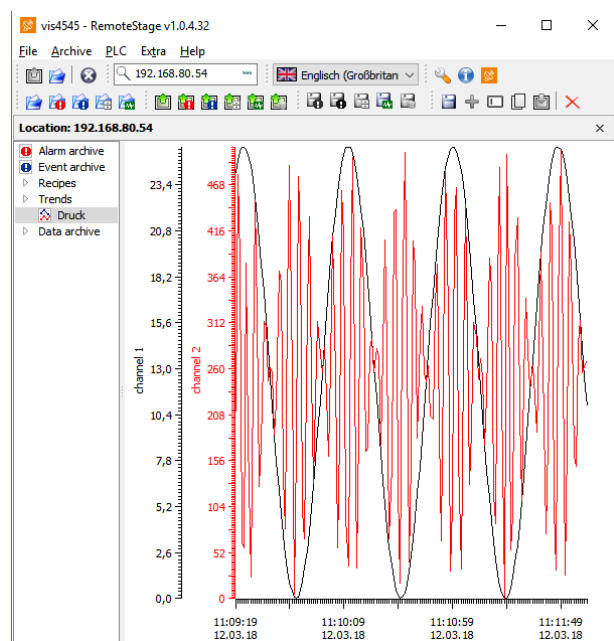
vis4545 - RemoteStage v1.0.4.32

File Archive PLC Extra Help

192.168.80.54

Englisch (Großbritan

Location: 192.168.80.54

Alarm archive
Event archive
Recipes
Trends
Druck
Data archive

23,4
20,8
18,2
15,6
13,0
10,4
7,8
5,2
2,6
0,0

channel 1

channel 2

468
416
364
312
260
208
156
104
52
0

11:09:19
12.03.18

11:10:09
12.03.18

11:10:59
12.03.18

11:11:49
12.03.18